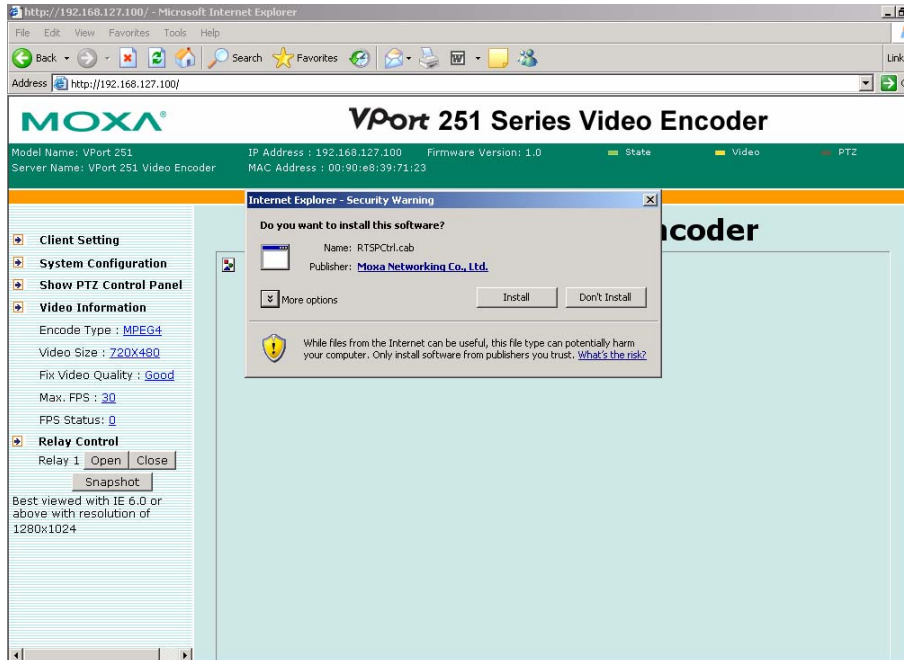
http://192.168.127.100/ - Microsoft Internet Explorer

File Edit View Favorites Tools Help

Back Search Favorites

Links

Address http://192.168.127.100/

MOXA

VPort 251 Series Video Encoder

Model Name: VPort 251
Server Name: VPort 251 Video Encoder

IP Address : 192.168.127.100 Firmware Version: 1.0
MAC Address : 00:90:e8:39:71:23

State Video PTZ

Client Setting
System Configuration
Show PTZ Control Panel
Video Information
Encode Type : MPEG4
Video Size : 720X480
Fix Video Quality : Good
Max. FPS : 30
FPS Status: 0
Relay Control
Relay 1 Open Close
Snapshot
Best viewed with IE 6.0 or above with resolution of 1280x1024

ncoder

Internet Explorer - Security Warning

Do you want to install this software?

Name: RTSPCtrl.cab
Publisher: Moxa Networking Co., Ltd.

More options

Install Don't Install

While files from the Internet can be useful, this file type can potentially harm your computer. Only install software from publishers you trust. What's the risk?